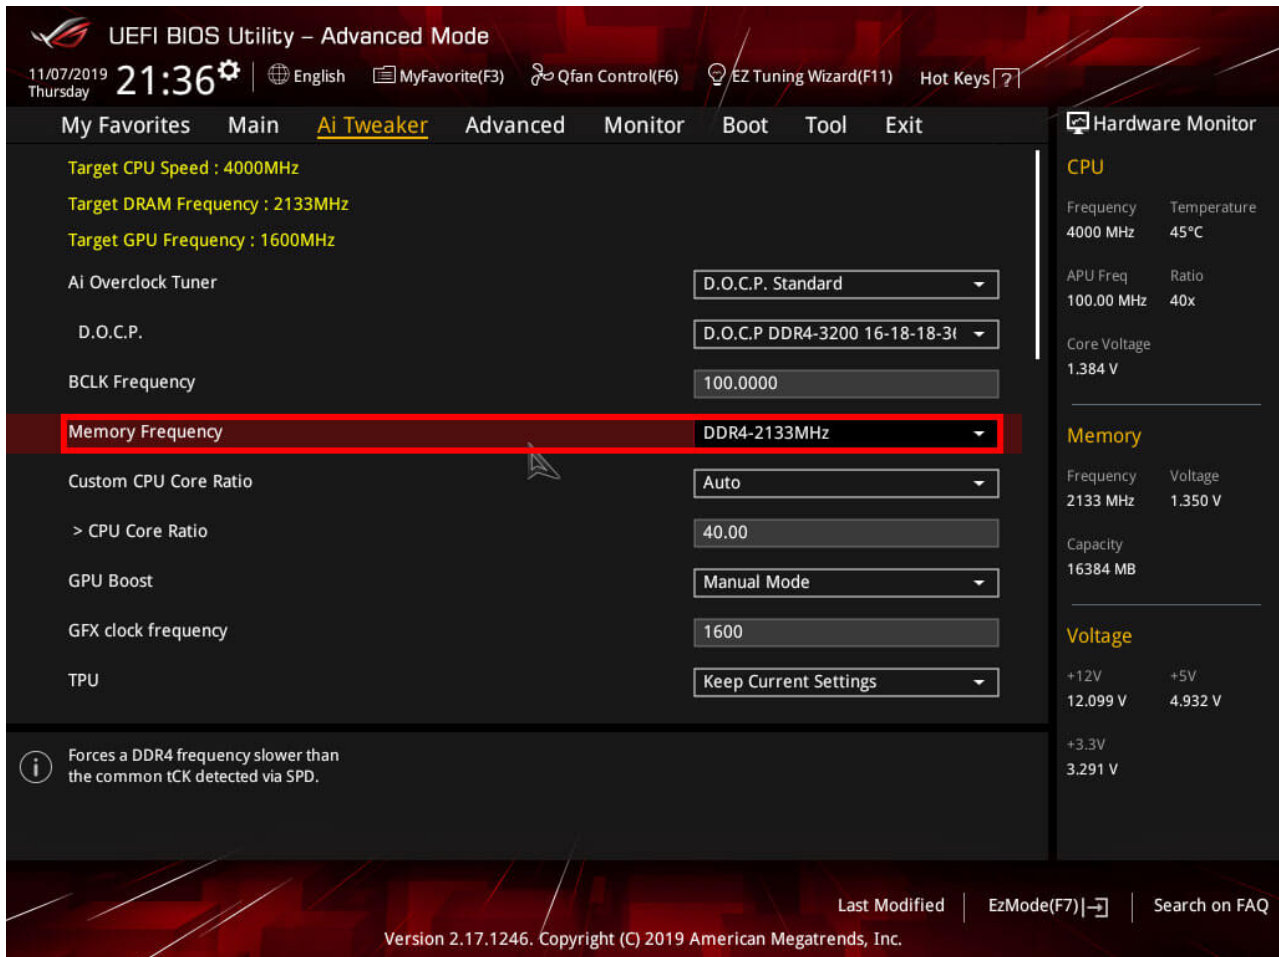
UEFI BIOS Utility – Advanced Mode

11/07/2019 Thursday 21:36 English MyFavorite(F3) Qfan Control(F6) EZ Tuning Wizard(F11) Hot Keys ?

My Favorites Main Ai Tweaker Advanced Monitor Boot Tool Exit

Target CPU Speed : 4000MHz
Target DRAM Frequency : 2133MHz
Target GPU Frequency : 1600MHz

| | |
|---|---|
| Ai Overclock Tuner | D.O.C.P. Standard |
| D.O.C.P. | D.O.C.P DDR4-3200 16-18-18-3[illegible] |
| BCLK Frequency | 100.0000 |
| Memory Frequency | DDR4-2133MHz |
| Custom CPU Core Ratio | Auto |
| > CPU Core Ratio | 40.00 |
| GPU Boost | Manual Mode |
| GFX clock frequency | 1600 |
| TPU | Keep Current Settings |

Forces a DDR4 frequency slower than the common tCK detected via SPD.

Hardware Monitor

CPU
Frequency 4000 MHz
Temperature 45°C
APU Freq 100.00 MHz
Ratio 40x
Core Voltage 1.384 V

Memory
Frequency 2133 MHz
Voltage 1.350 V
Capacity 16384 MB

Voltage
+12V 12.099 V
+5V 4.932 V
+3.3V 3.291 V

Last Modified | EzMode(F7)| | Search on FAQ

Version 2.17.1246. Copyright (C) 2019 American Megatrends, Inc.